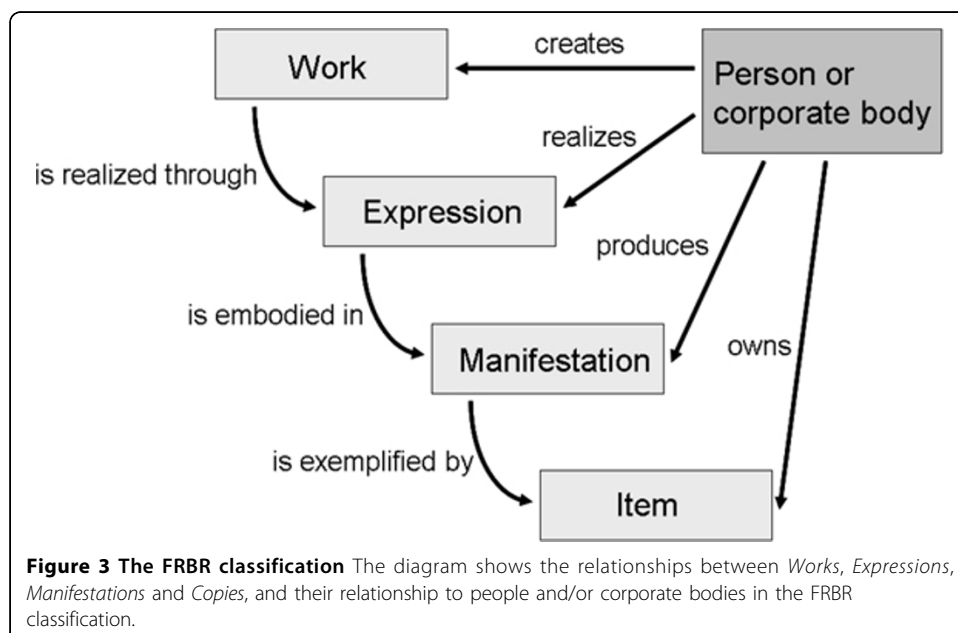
Work

creates

Person or corporate body

realizes

is realized through

Expression

produces

is embodied in

Manifestation

owns

is exemplified by

Item

**Figure 3 The FRBR classification** The diagram shows the relationships between *Works*, *Expressions*, *Manifestations* and *Copies*, and their relationship to people and/or corporate bodies in the FRBR classification.